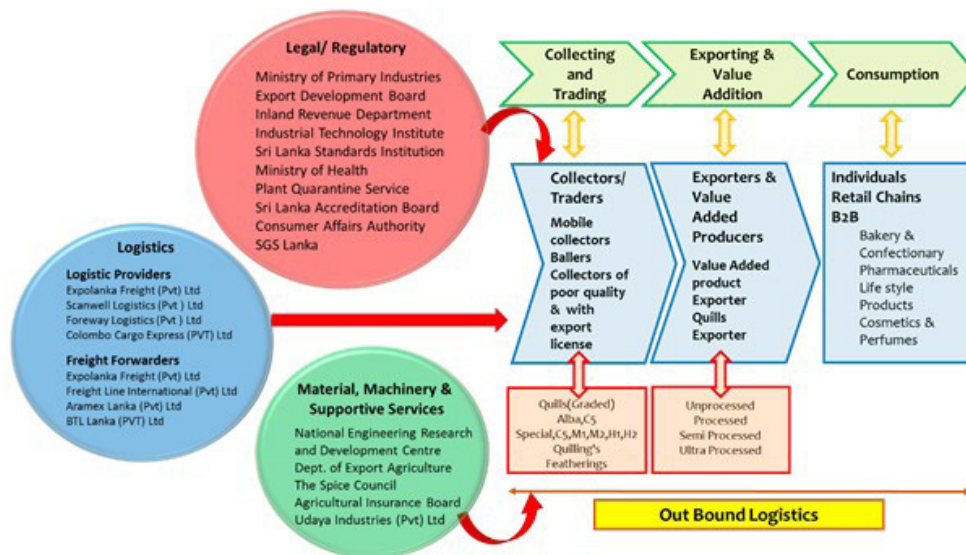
Legal/ Regulatory
Ministry of Primary Industries
Export Development Board
Inland Revenue Department
Industrial Technology Institute
Sri Lanka Standards Institution
Ministry of Health
Plant Quarantine Service
Sri Lanka Accreditation Board
Consumer Affairs Authority
SGS Lanka

Collecting and Trading

Exporting & Value Addition

Consumption

Logistics
Logistic Providers
Expolanka Freight (Pvt) Ltd
Scanwell Logistics (Pvt ) Ltd
Foreway Logistics (Pvt ) Ltd
Colombo Cargo Express (PVT) Ltd
Freight Forwarders
Expolanka Freight (Pvt) Ltd
Freight Line International (Pvt) Ltd
Aramex Lanka (Pvt) Ltd
BTL Lanka (PVT) Ltd

Collectors/ Traders
Mobile collectors
Ballers
Collectors of poor quality & with export license

Exporters & Value Added Producers
Value Added product Exporter
Quills Exporter

Individuals
Retail Chains
B2B
Bakery & Confectionary
Pharmaceuticals
Life style Products
Cosmetics & Perfumes

Material, Machinery & Supportive Services
National Engineering Research and Development Centre
Dept. of Export Agriculture
The Spice Council
Agricultural Insurance Board
Udaya Industries (Pvt) Ltd

Quills(Graded)
Alba,C5
Special,C5,M1,M2,H1,H2
Quilling's
Featherings

Unprocessed
Processed
Semi Processed
Ultra Processed

Out Bound Logistics